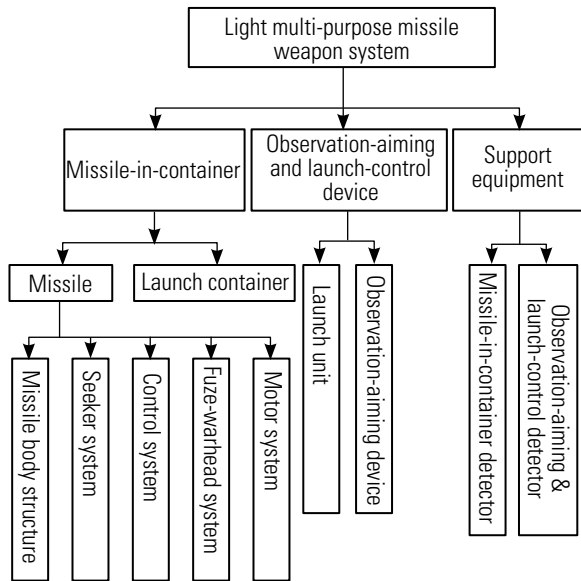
Light multi-purpose missile weapon system

Missile-in-container

Observation-aiming and launch-control device

Support equipment

Missile

Launch container

Launch unit

Observation-aiming device

Missile-in-container detector

Observation-aiming & launch-control detector

Missile body structure

Seeker system

Control system

Fuze-warhead system

Motor system